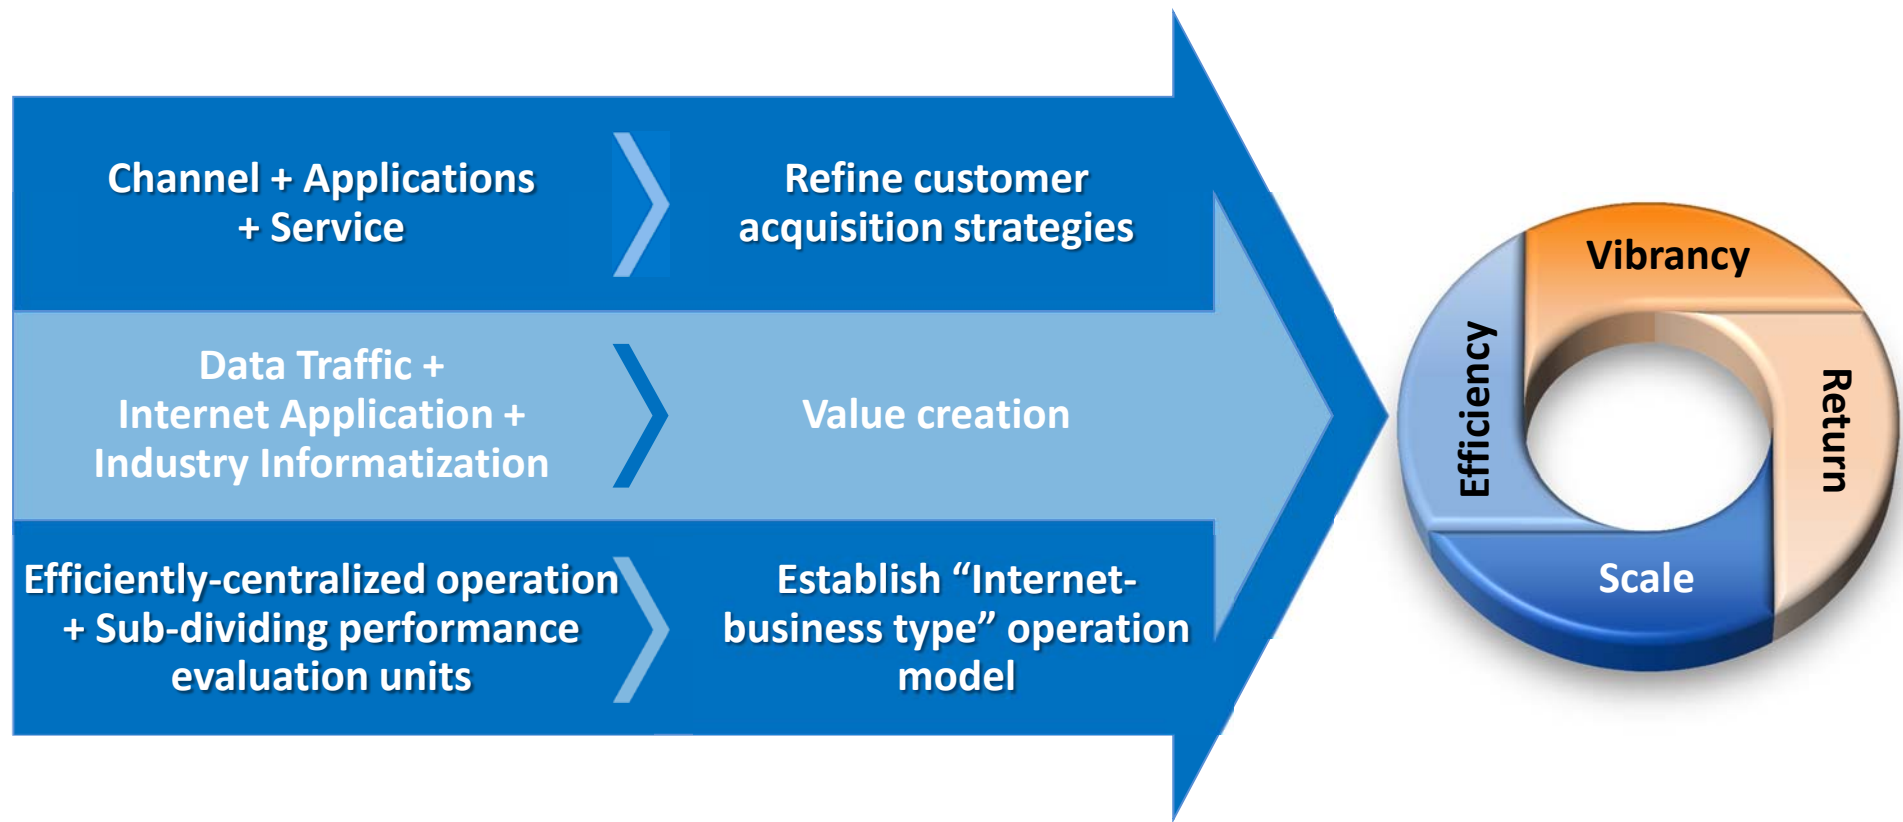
Channel + Applications + Service

Refine customer acquisition strategies

Data Traffic + Internet Application + Industry Informatization

Value creation

Efficiently-centralized operation + Sub-dividing performance evaluation units

Establish “Internet-business type” operation model

Vibrancy

Efficiency

Return

Scale